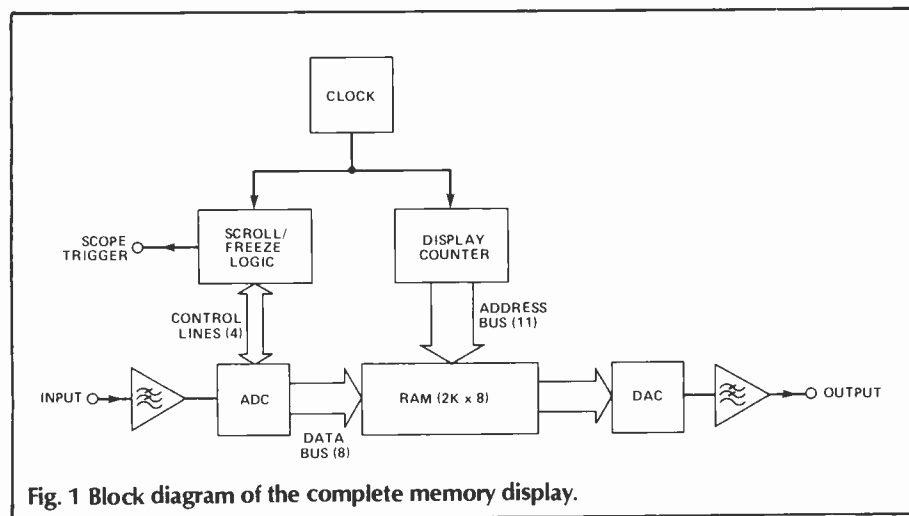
CLOCK

SCOPE TRIGGER

SCROLL/ FREEZE LOGIC

DISPLAY COUNTER

CONTROL LINES (4)

ADDRESS BUS (11)

INPUT

ADC

RAM (2K x 8)

DAC

OUTPUT

DATA BUS (8)

Fig. 1 Block diagram of the complete memory display.